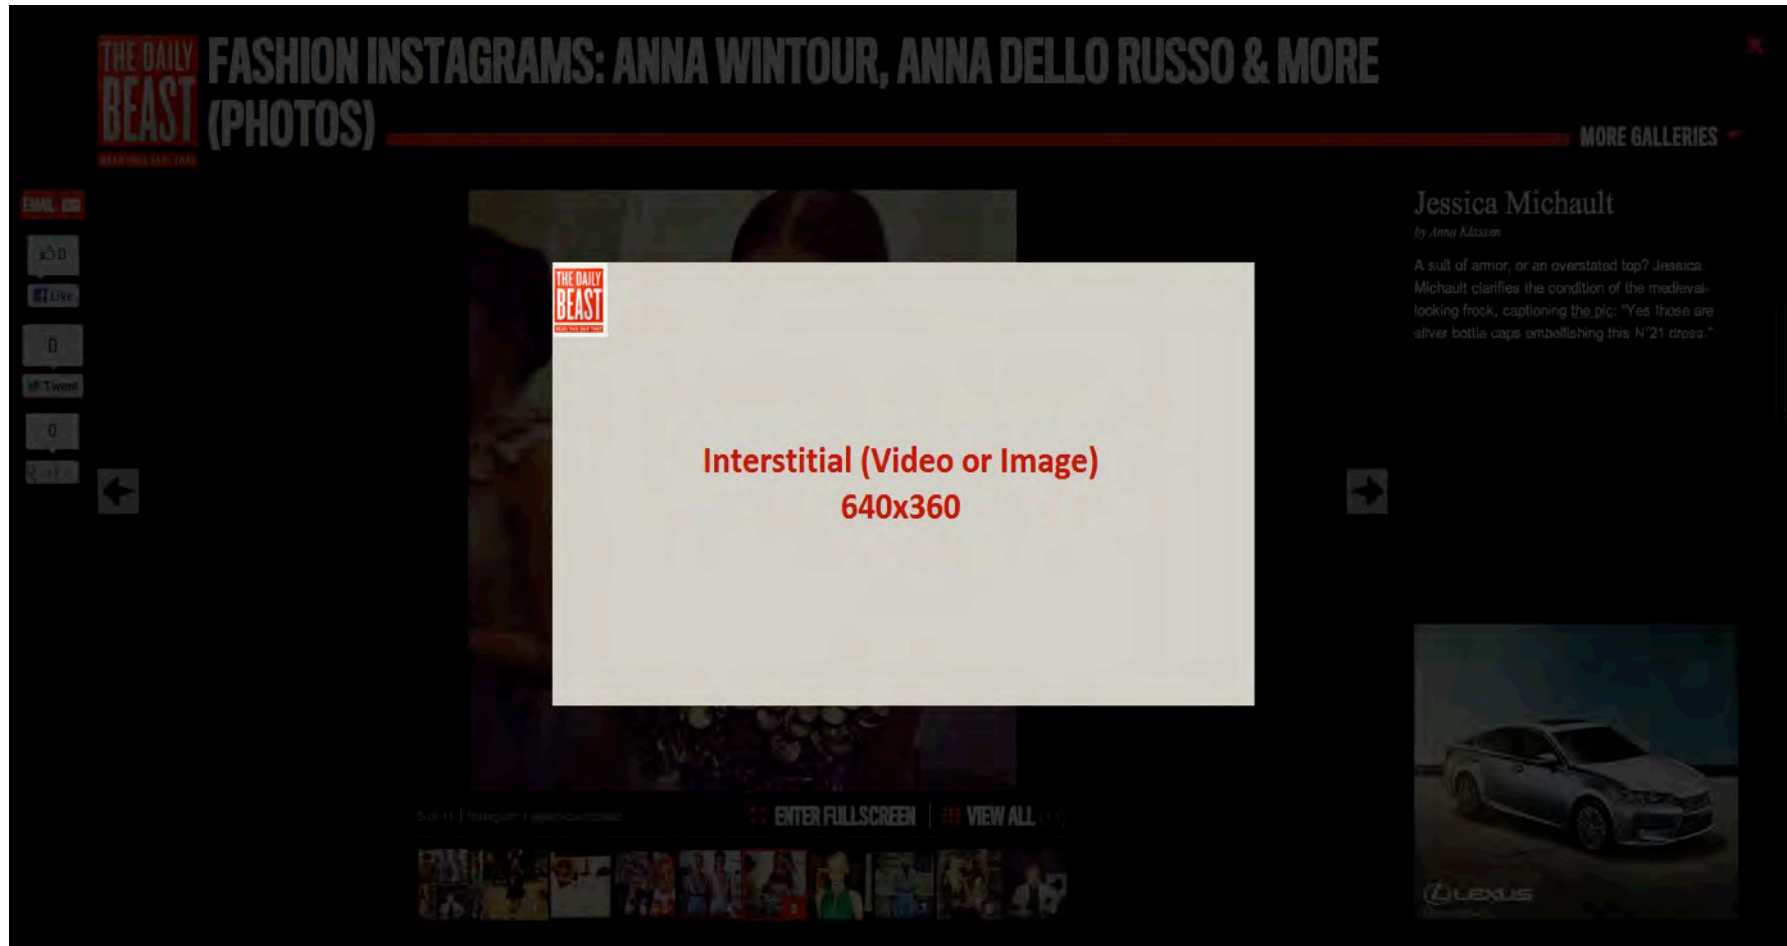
THE DAILY BEAST

FASHION INSTAGRAMS: ANNA WINTOUR, ANNA DELLO RUSSO & MORE (PHOTOS)

MORE GALLERIES

EMAIL

0

Like

0

Tweet

0

Jessica Michault

by Anna Klassen

A suit of armor, or an overstated top? Jessica Michault clarifies the condition of the medieval-looking frock, captioning the pic: "Yes those are silver bottle caps embellishing this N°21 dress."

THE DAILY BEAST

Interstitial (Video or Image)
640x360

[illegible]

ENTER FULLSCREEN

VIEW ALL

LEXUS